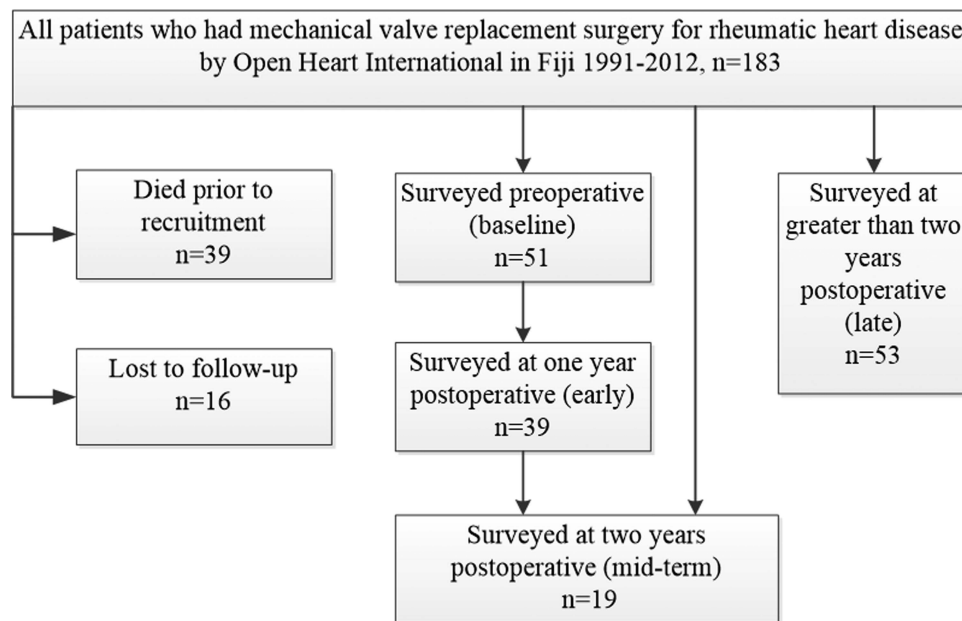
All patients who had mechanical valve replacement surgery for rheumatic heart disease by Open Heart International in Fiji 1991-2012, n=183

Died prior to recruitment
n=39

Lost to follow-up
n=16

Surveyed preoperative (baseline)
n=51

Surveyed at one year postoperative (early)
n=39

Surveyed at two years postoperative (mid-term)
n=19

Surveyed at greater than two years postoperative (late)
n=53